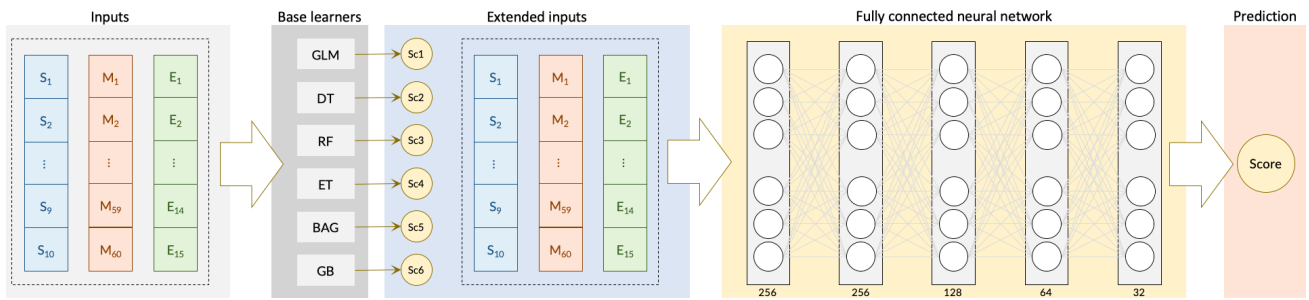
Inputs

$S_1$ $S_2$ ⋮ $S_9$ $S_{10}$

$M_1$ $M_2$ ⋮ $M_{59}$ $M_{60}$

$E_1$ $E_2$ ⋮ $E_{14}$ $E_{15}$

Base learners

GLM
DT
RF
ET
BAG
GB

Sc1
Sc2
Sc3
Sc4
Sc5
Sc6

Extended inputs

$S_1$ $S_2$ ⋮ $S_9$ $S_{10}$

$M_1$ $M_2$ ⋮ $M_{59}$ $M_{60}$

$E_1$ $E_2$ ⋮ $E_{14}$ $E_{15}$

Fully connected neural network

256 256 128 64 32

Prediction

Score